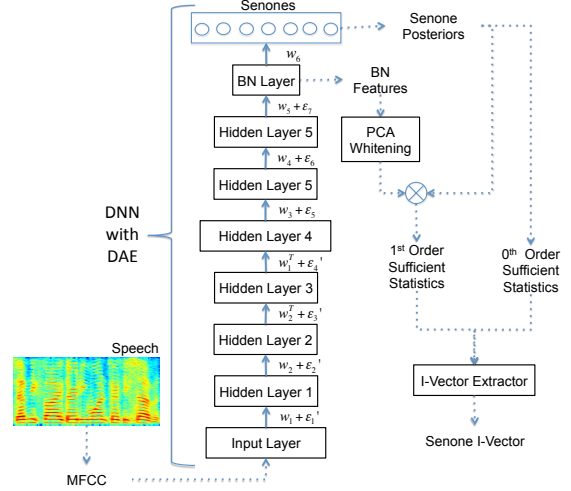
Senones

Senone Posteriors

$w_6$

BN Layer

BN Features

$w_5 + \varepsilon_7$

Hidden Layer 5

PCA Whitening

$w_4 + \varepsilon_6$

Hidden Layer 5

$w_3 + \varepsilon_5$

DNN with DAE

Hidden Layer 4

$w_1^T + \varepsilon_4'$

1st Order Sufficient Statistics

0th Order Sufficient Statistics

Hidden Layer 3

$w_2^T + \varepsilon_3'$

Hidden Layer 2

Speech

$w_2 + \varepsilon_2'$

Hidden Layer 1

I-Vector Extractor

$w_1 + \varepsilon_1'$

Input Layer

Senone I-Vector

MFCC